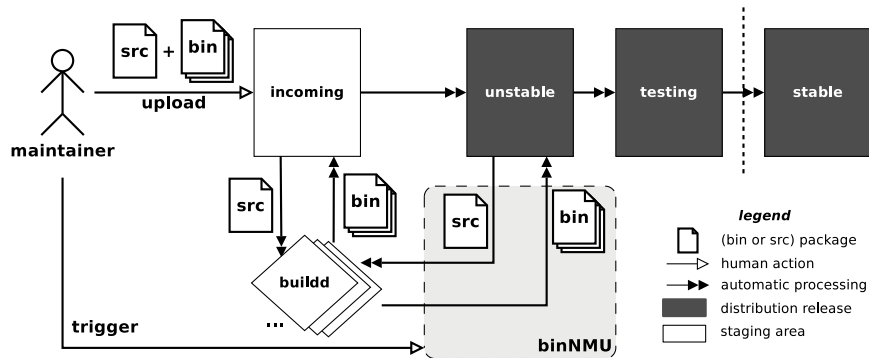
src + bin

upload

maintainer

incoming

unstable

testing

stable

src

bin

src

bin

buildd

...

trigger

binNMU

legend

(bin or src) package

human action

automatic processing

distribution release

staging area